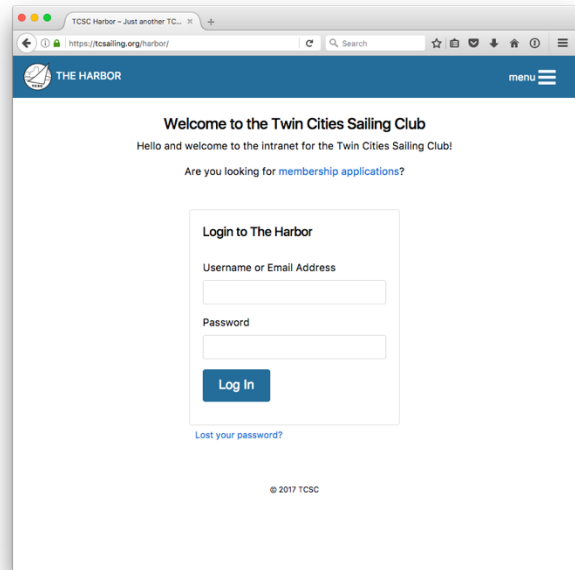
TCSC Harbor – Just another TC...

https://tcsailing.org/harbor/

Search

TCSC

THE HARBOR

menu

Welcome to the Twin Cities Sailing Club

Hello and welcome to the intranet for the Twin Cities Sailing Club!

Are you looking for membership applications?

Login to The Harbor

Username or Email Address

Password

Log In

Lost your password?

© 2017 TCSC